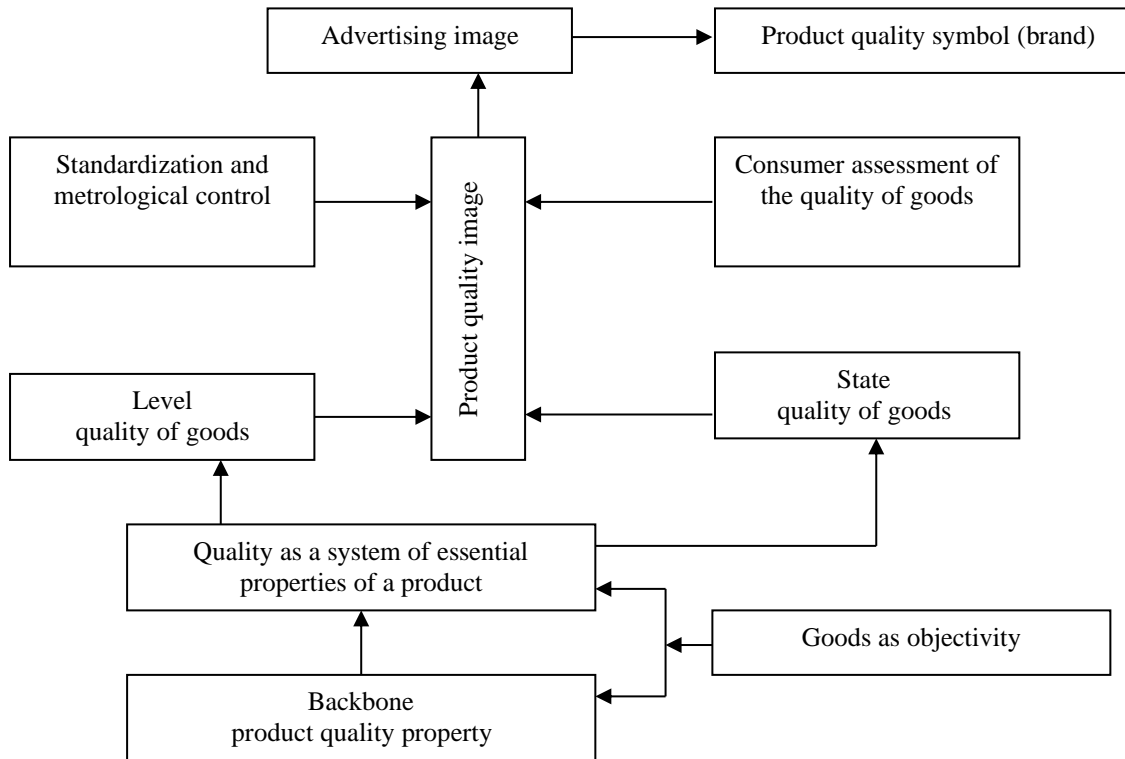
Advertising image

Product quality symbol (brand)

Standardization and metrological control

Product quality image

Consumer assessment of the quality of goods

Level quality of goods

State quality of goods

Quality as a system of essential properties of a product

Goods as objectivity

Backbone product quality property